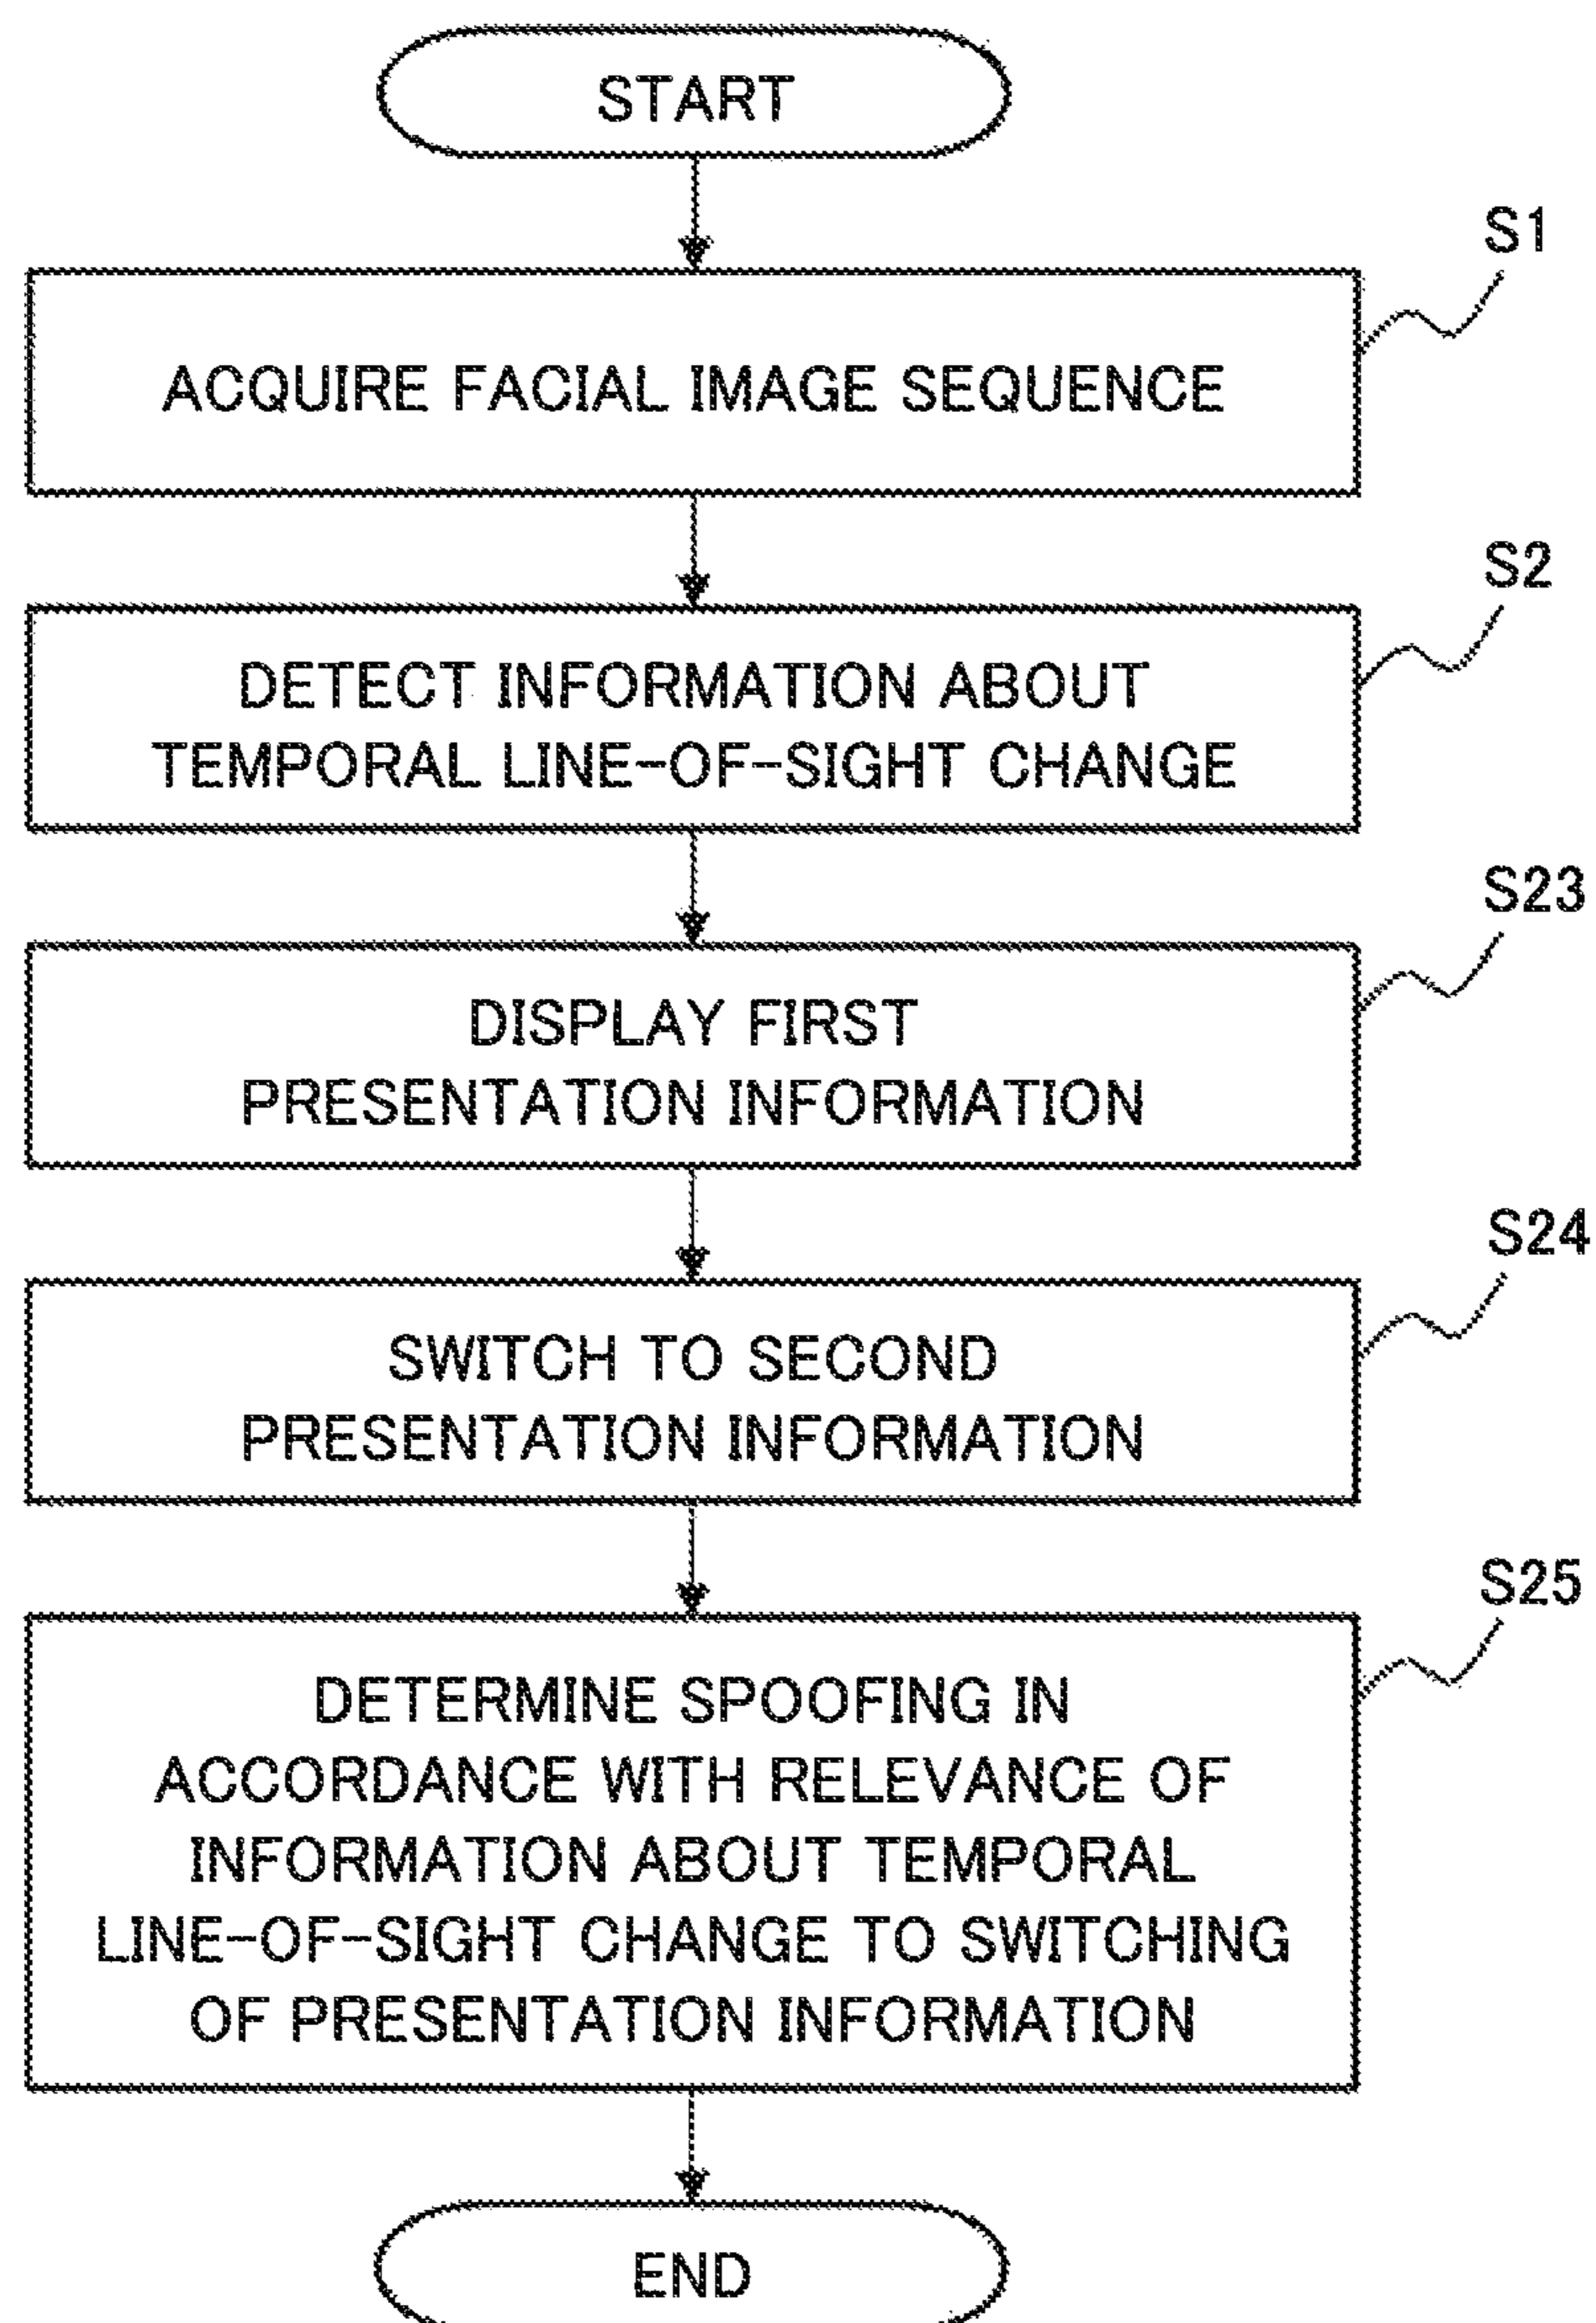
START

S1

ACQUIRE FACIAL IMAGE SEQUENCE

S2

DETECT INFORMATION ABOUT TEMPORAL LINE-OF-SIGHT CHANGE

S23

DISPLAY FIRST PRESENTATION INFORMATION

S24

SWITCH TO SECOND PRESENTATION INFORMATION

S25

DETERMINE SPOOFING IN ACCORDANCE WITH RELEVANCE OF INFORMATION ABOUT TEMPORAL LINE-OF-SIGHT CHANGE TO SWITCHING OF PRESENTATION INFORMATION

END